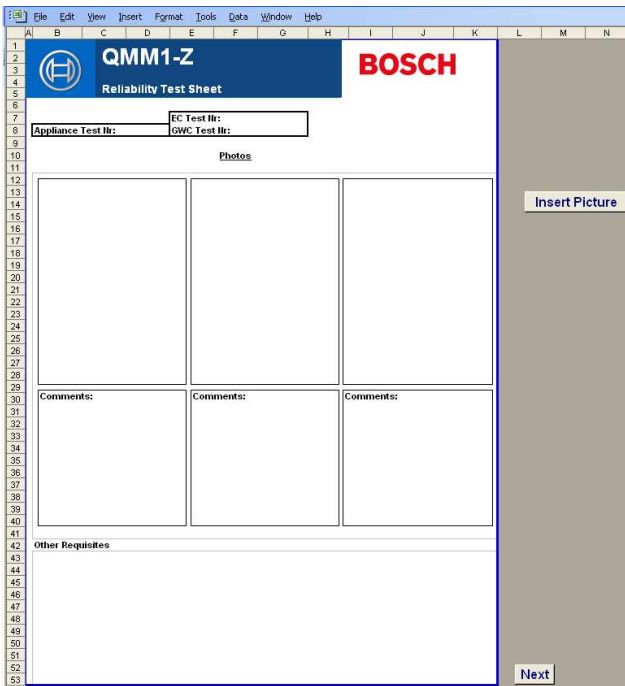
File Edit View Insert Format Tools Data Window Help

A B C D E F G H I J K L M N

1 2 3 4 5 6 7 8 9 10 11 12 13 14 15 16 17 18 19 20 21 22 23 24 25 26 27 28 29 30 31 32 33 34 35 36 37 38 39 40 41 42 43 44 45 46 47 48 49 50 51 52 53

QMM1-Z

Reliability Test Sheet

BOSCH

EC Test Nr:
GWC Test Nr:

Appliance Test Nr:

Photos

Insert Picture

Comments:

Comments:

Comments:

Other Requisites

Next